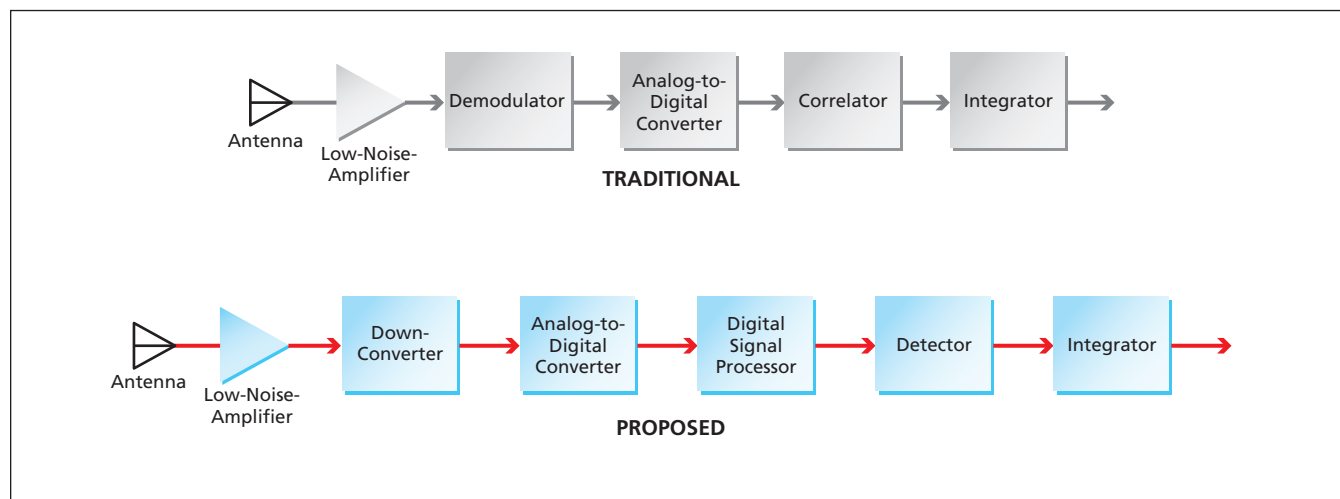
Antenna

Low-Noise-Amplifier

Demodulator

Analog-to-Digital Converter

Correlator

Integrator

TRADITIONAL

Antenna

Low-Noise-Amplifier

Down-Converter

Analog-to-Digital Converter

Digital Signal Processor

Detector

Integrator

PROPOSED